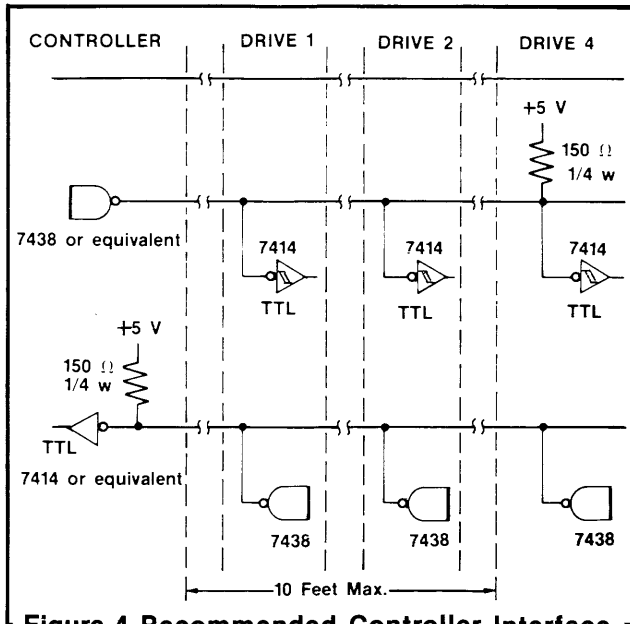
CONTROLLER

DRIVE 1

DRIVE 2

DRIVE 4

+5 V

150 Ω
1/4 w

7438 or equivalent

7414

TTL

7414

TTL

7414

TTL

+5 V

150 Ω
1/4 w

TTL

7414 or equivalent

7438

7438

7438

10 Feet Max.

Figure 4 Recommended Controller Interface